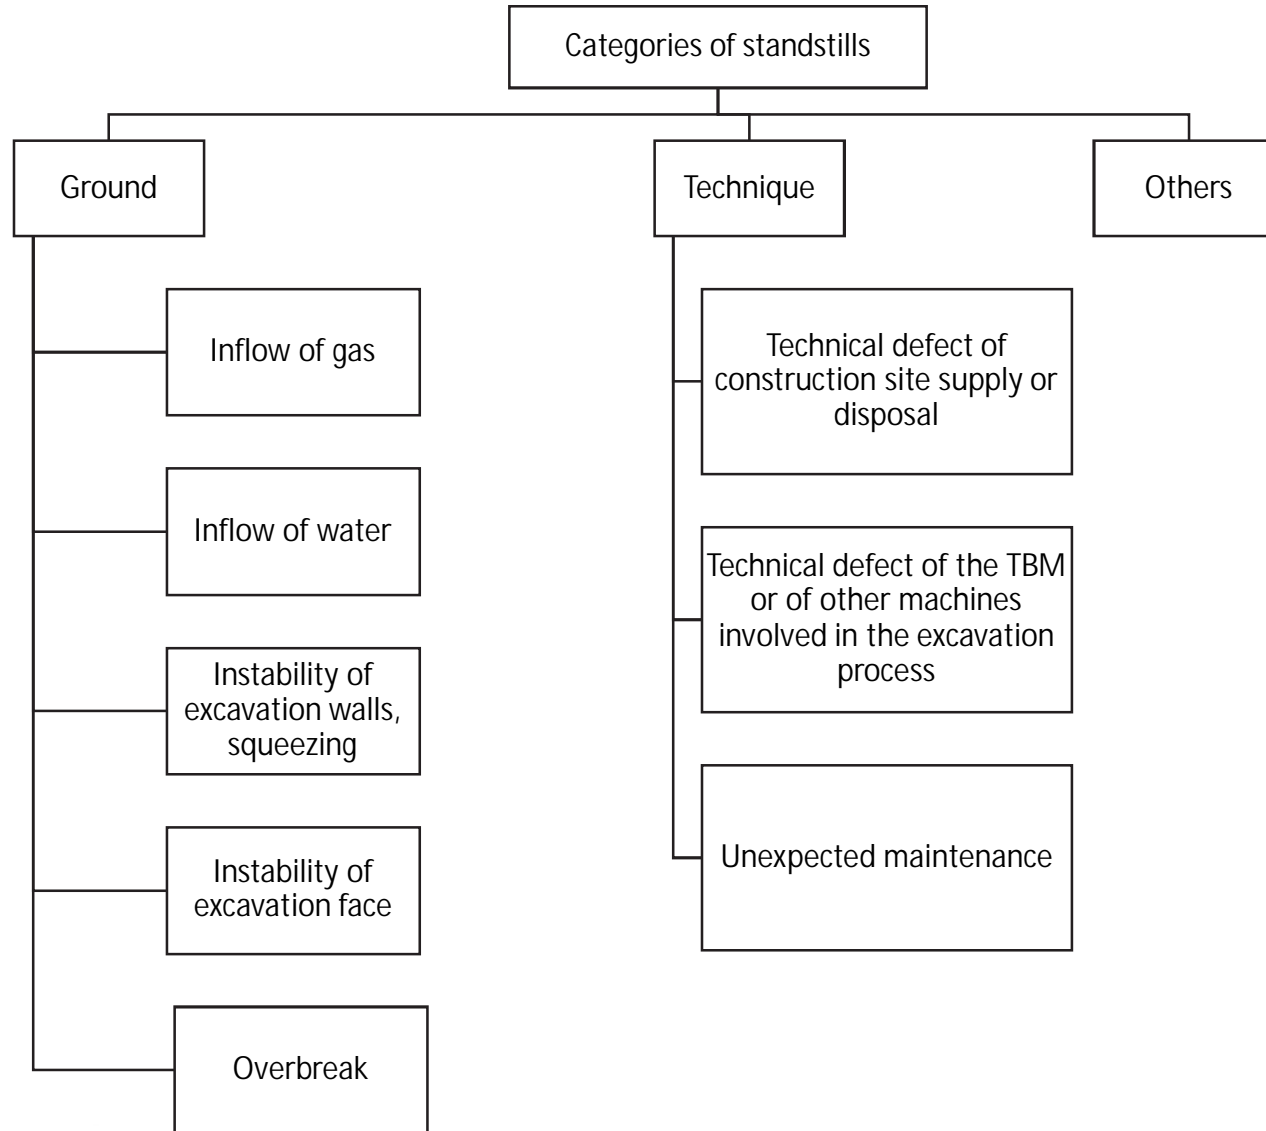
Categories of standstills

Ground

Technique

Others

Inflow of gas

Inflow of water

Instability of excavation walls, squeezing

Instability of excavation face

Overbreak

Technical defect of construction site supply or disposal

Technical defect of the TBM or of other machines involved in the excavation process

Unexpected maintenance